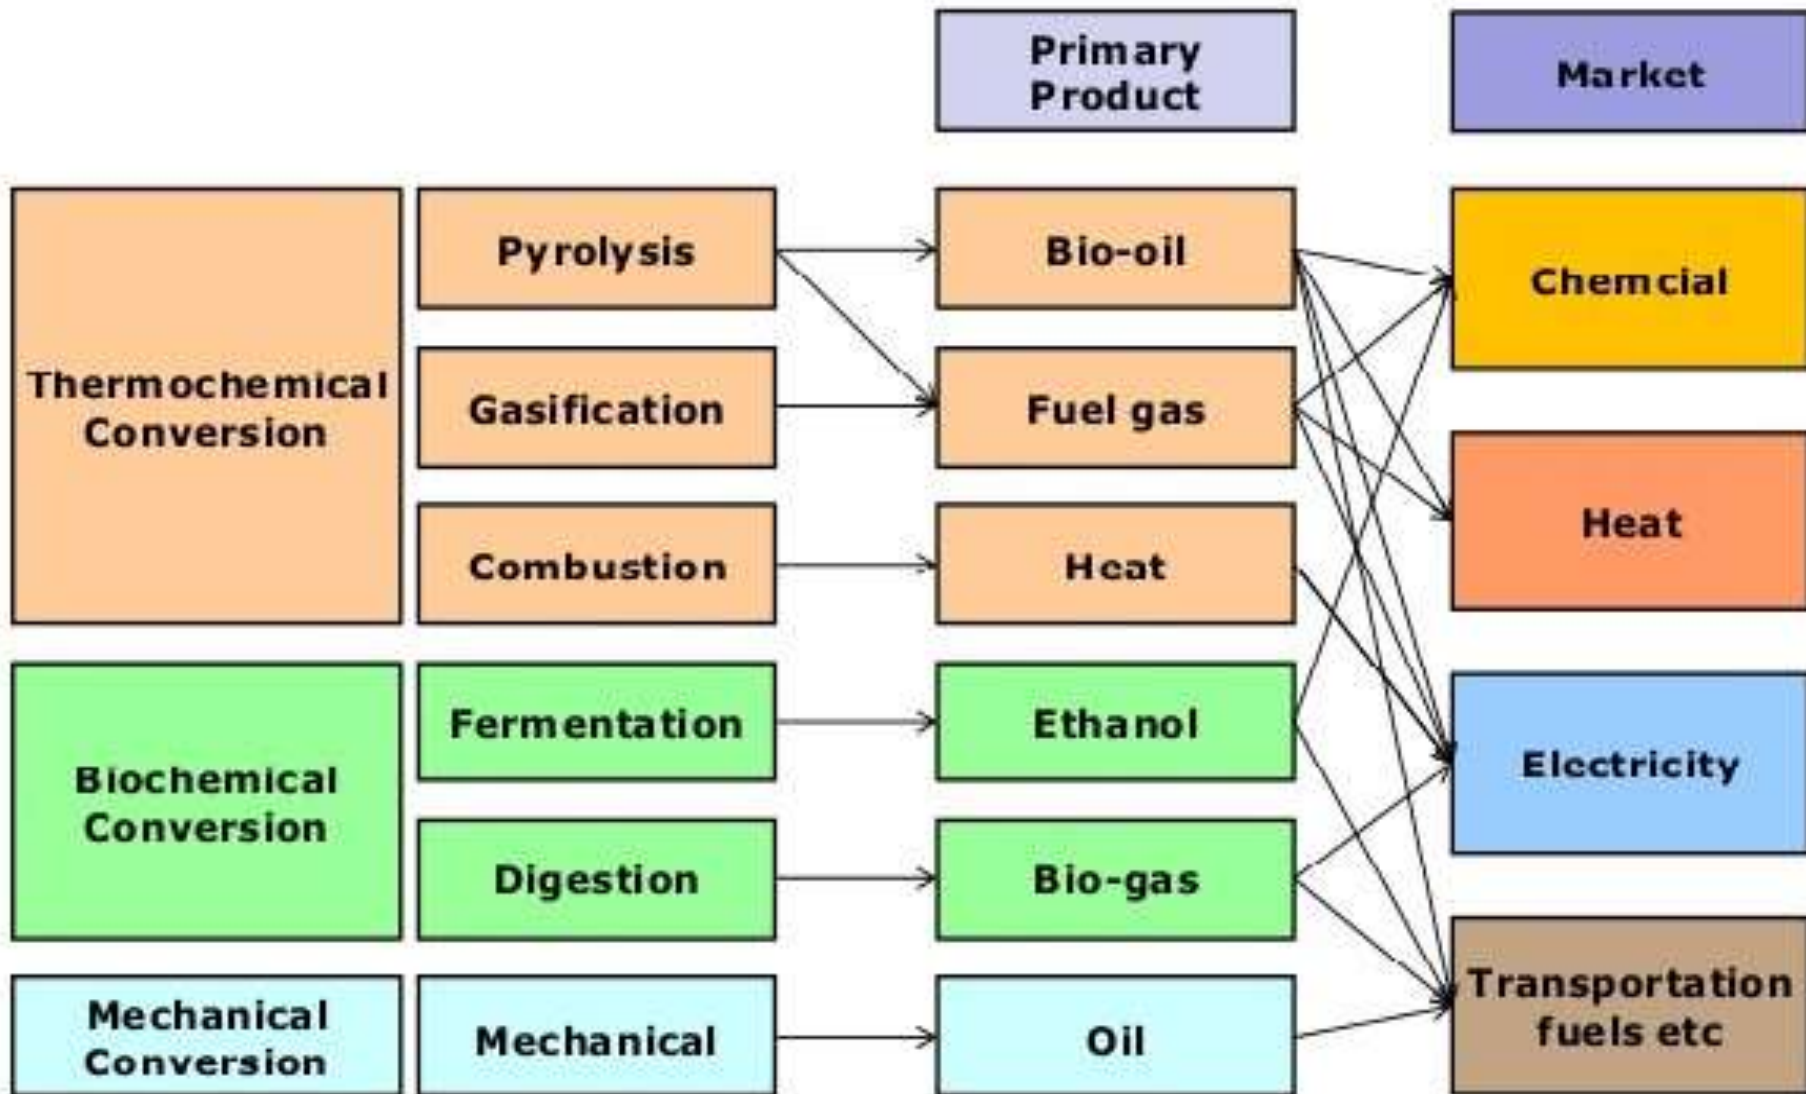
Primary Product

Market

Thermochemical Conversion

Pyrolysis

Gasification

Combustion

Bio-oil

Fuel gas

Heat

Chemcial

Heat

Biochemical Conversion

Fermentation

Digestion

Ethanol

Bio-gas

Electricity

Mechanical Conversion

Mechanical

Oil

Transportation fuels etc